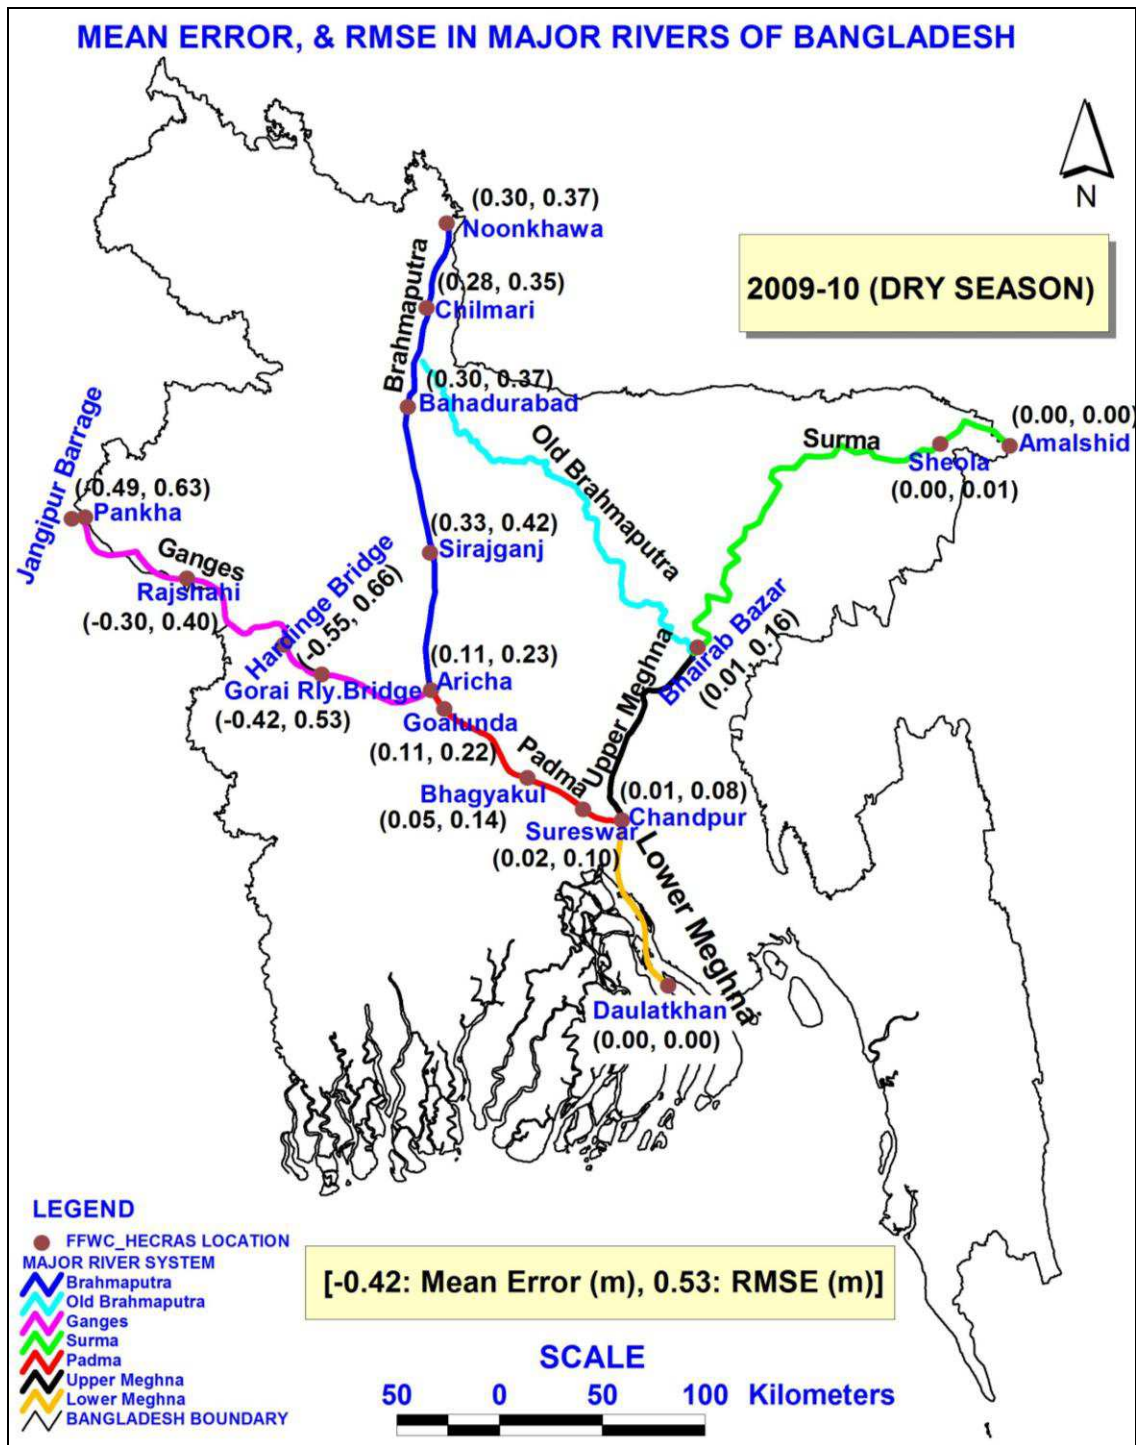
MEAN ERROR, & RMSE IN MAJOR RIVERS OF BANGLADESH

N

2009-10 (DRY SEASON)

(0.30, 0.37)
Noonkhawa

Brahmaputra

(0.28, 0.35)
Chilmari

(0.30, 0.37)
Bahadurabad

Old Brahmaputra

Surma

(0.00, 0.00)
Amalshid

Sheola
(0.00, 0.01)

Jangipur Barrage

(-0.49, 0.63)
Pankha

Ganges

Rajshahi
(-0.30, 0.40)

(0.33, 0.42)
Sirajganj

Hardinge Bridge
(-0.55, 0.66)

(0.11, 0.23)
Aricha

Gorai Rly.Bridge
(-0.42, 0.53)

Goalunda
(0.11, 0.22)

Bhairab Bazar
(0.01, 0.16)

Upper Meghna

Padma

Bhagyakul
(0.05, 0.14)

(0.01, 0.08)
Chandpur

Sureswar
(0.02, 0.10)

Lower Meghna

Daulatkhan
(0.00, 0.00)

LEGEND
FFWC_HECRAS LOCATION
MAJOR RIVER SYSTEM
Brahmaputra
Old Brahmaputra
Ganges
Surma
Padma
Upper Meghna
Lower Meghna
BANGLADESH BOUNDARY

[-0.42: Mean Error (m), 0.53: RMSE (m)]

SCALE
50 0 50 100 Kilometers